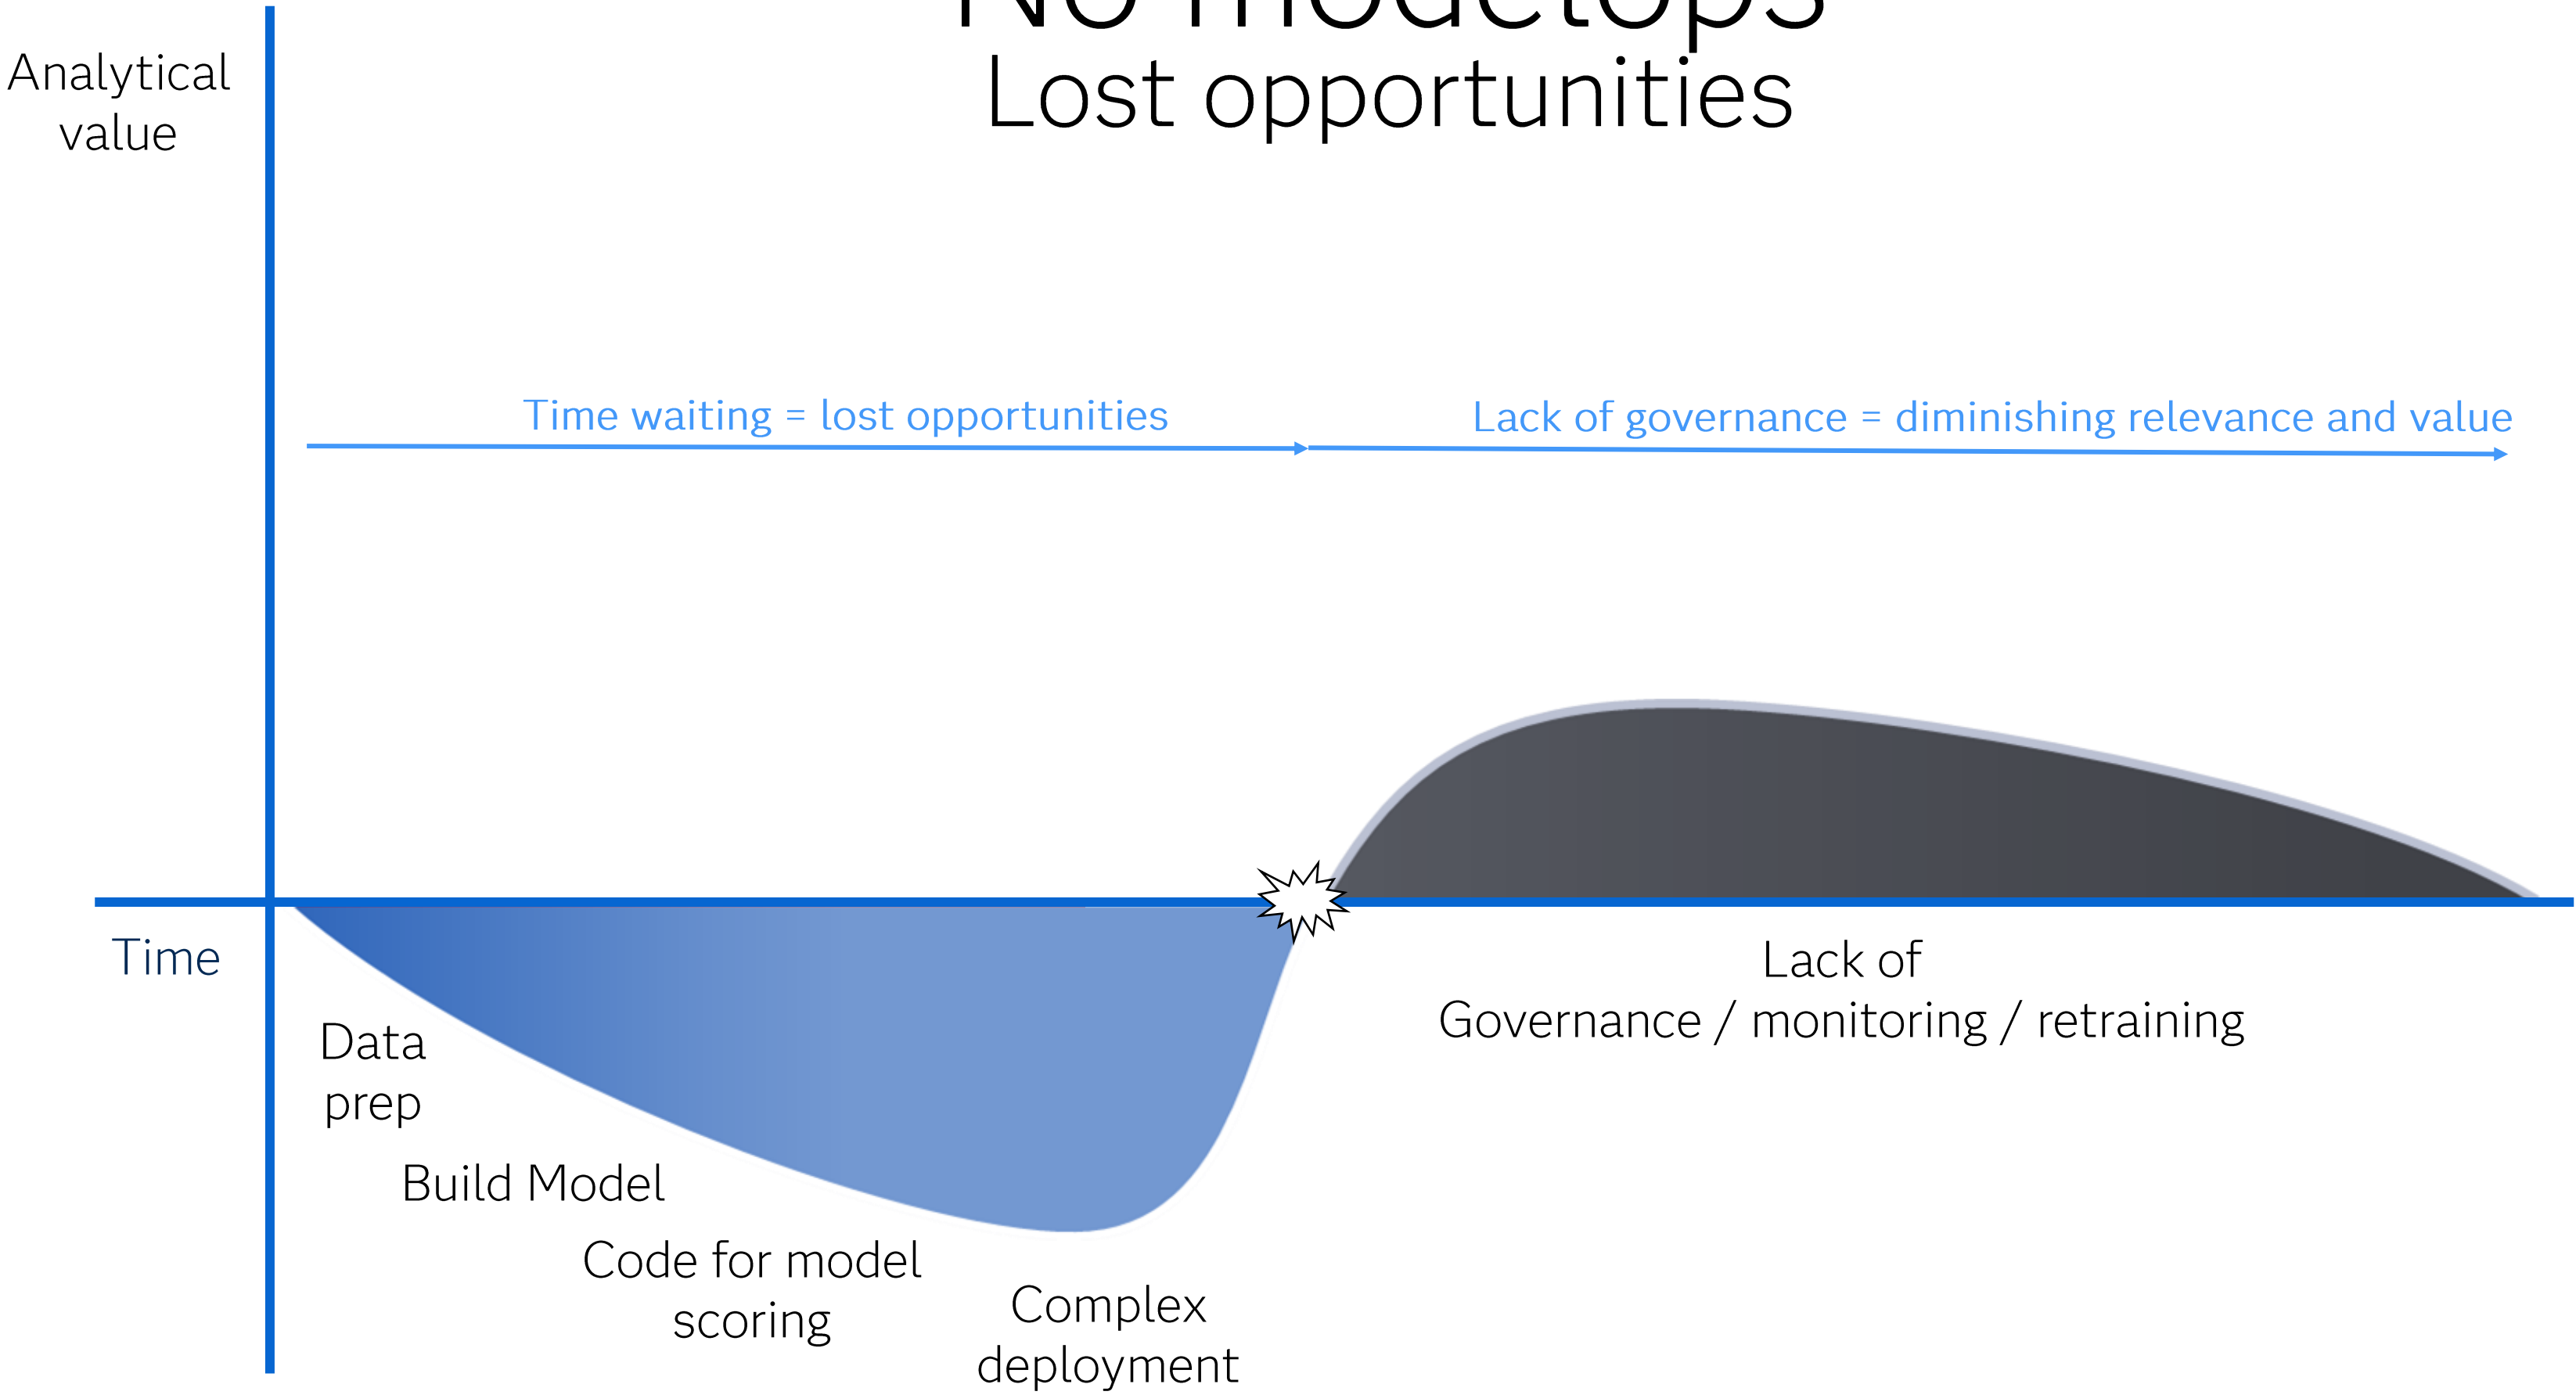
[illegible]
Lost opportunities

Analytical value

Time waiting = lost opportunities

Lack of governance = diminishing relevance and value

Time

Data prep

Build Model

Code for model scoring

Complex deployment

Lack of Governance / monitoring / retraining